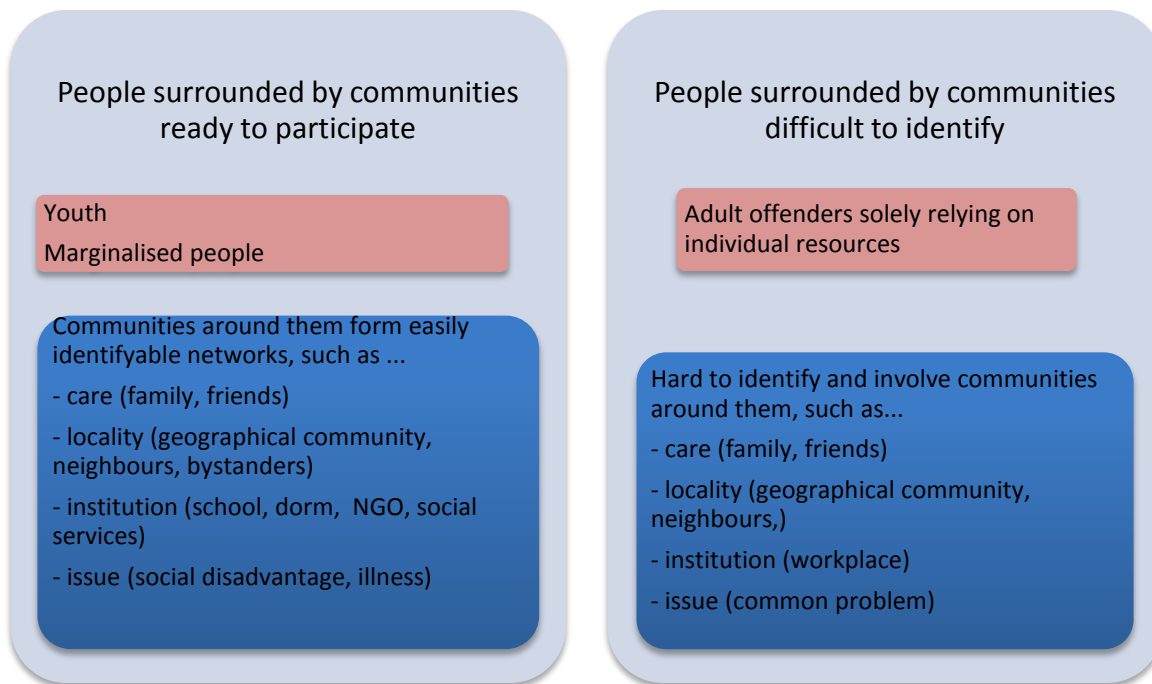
People surrounded by communities ready to participate

Youth

Marginalised people

Communities around them form easily identifyable networks, such as ...

- care (family, friends)

- locality (geographical community, neighbours, bystanders)

- institution (school, dorm, NGO, social services)

- issue (social disadvantage, illness)

People surrounded by communities difficult to identify

Adult offenders solely relying on individual resources

Hard to identify and involve communities around them, such as...

- care (family, friends)

- locality (geographical community, neighbours,)

- institution (workplace)

- issue (common problem)